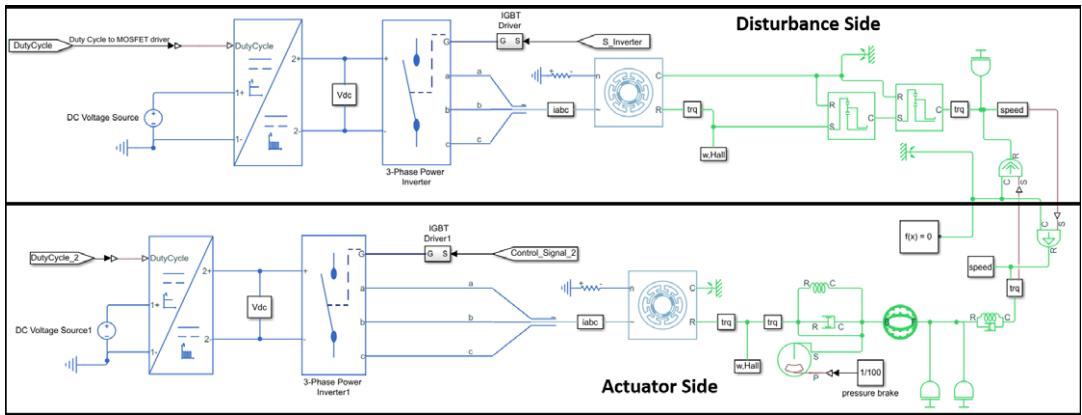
Disturbance Side

DutyCycle
Duty Cycle to MOSFET driver
DutyCycle
1+
1-
2+
2-
DC Voltage Source
Vdc
+
-
G
a
b
c
3-Phase Power Inverter
IGBT Driver
G S
S_Inverter
n
a
b
c
iabc
C
R
trq
w,Hall
R
C
S
R
C
S
trq
speed
f(x) = 0

DutyCycle_2
DutyCycle
1+
1-
2+
2-
DC Voltage Source1
Vdc
+
-
G
a
b
c
3-Phase Power Inverter1
IGBT Driver1
G S
Control_Signal_2
a
b
c
iabc
C
R
trq
trq
w,Hall
R
C
R
C
S
P
1/100
pressure brake
speed
trq
R
C

Actuator Side